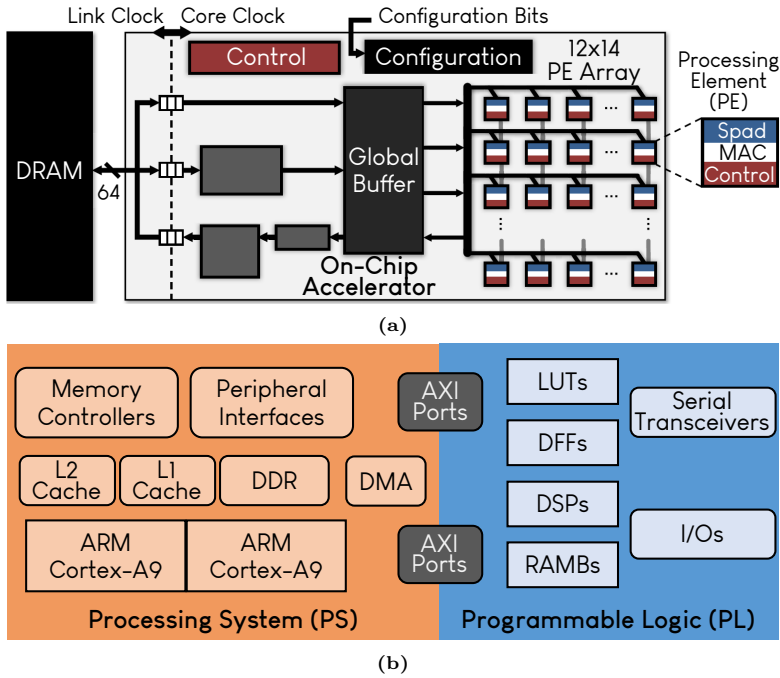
Link Clock Core Clock

Configuration Bits

Control

Configuration

12x14 PE Array

Processing Element (PE)

Spad

MAC

Control

DRAM

64

Global Buffer

On-Chip Accelerator

...

(a)

Memory Controllers

Peripheral Interfaces

L2 Cache

L1 Cache

DDR

DMA

ARM Cortex-A9

ARM Cortex-A9

AXI Ports

AXI Ports

LUTs

DFFs

DSPs

RAMBs

Serial Transceivers

I/Os

Processing System (PS)

Programmable Logic (PL)

(b)